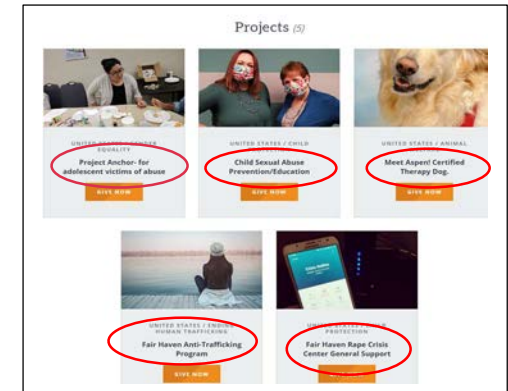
Projects (5)

UNITED STATES / GENDER EQUALITY
Project Anchor- for adolescent victims of abuse
GIVE NOW

UNITED STATES / CHILD
Child Sexual Abuse Prevention/Education
GIVE NOW

UNITED STATES / ANIMAL
Meet Aspen! Certified Therapy Dog.
GIVE NOW

UNITED STATES / END HUMAN TRAFFICKING
Fair Haven Anti-Trafficking Program
GIVE NOW

UNITED STATES / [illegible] PROTECTION
Fair Haven Rape Crisis Center General Support
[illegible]